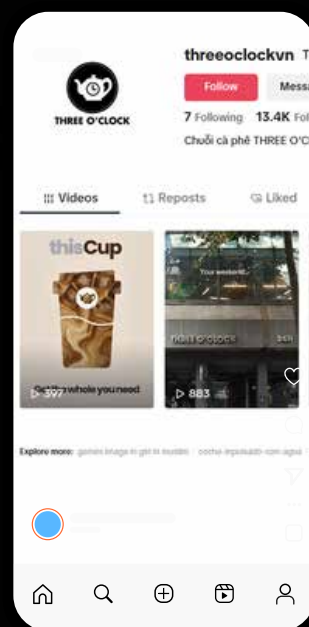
THREE O'CLOCK

threeoclockvn

Follow

Messa

7 Following 13.4K Fo

Chuỗi cà phê THREE O'C

Videos

Reposts

Liked

thisCup

Get the whole you need

397

Your weekend

THREE O'CLOCK

883

Explore more: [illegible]